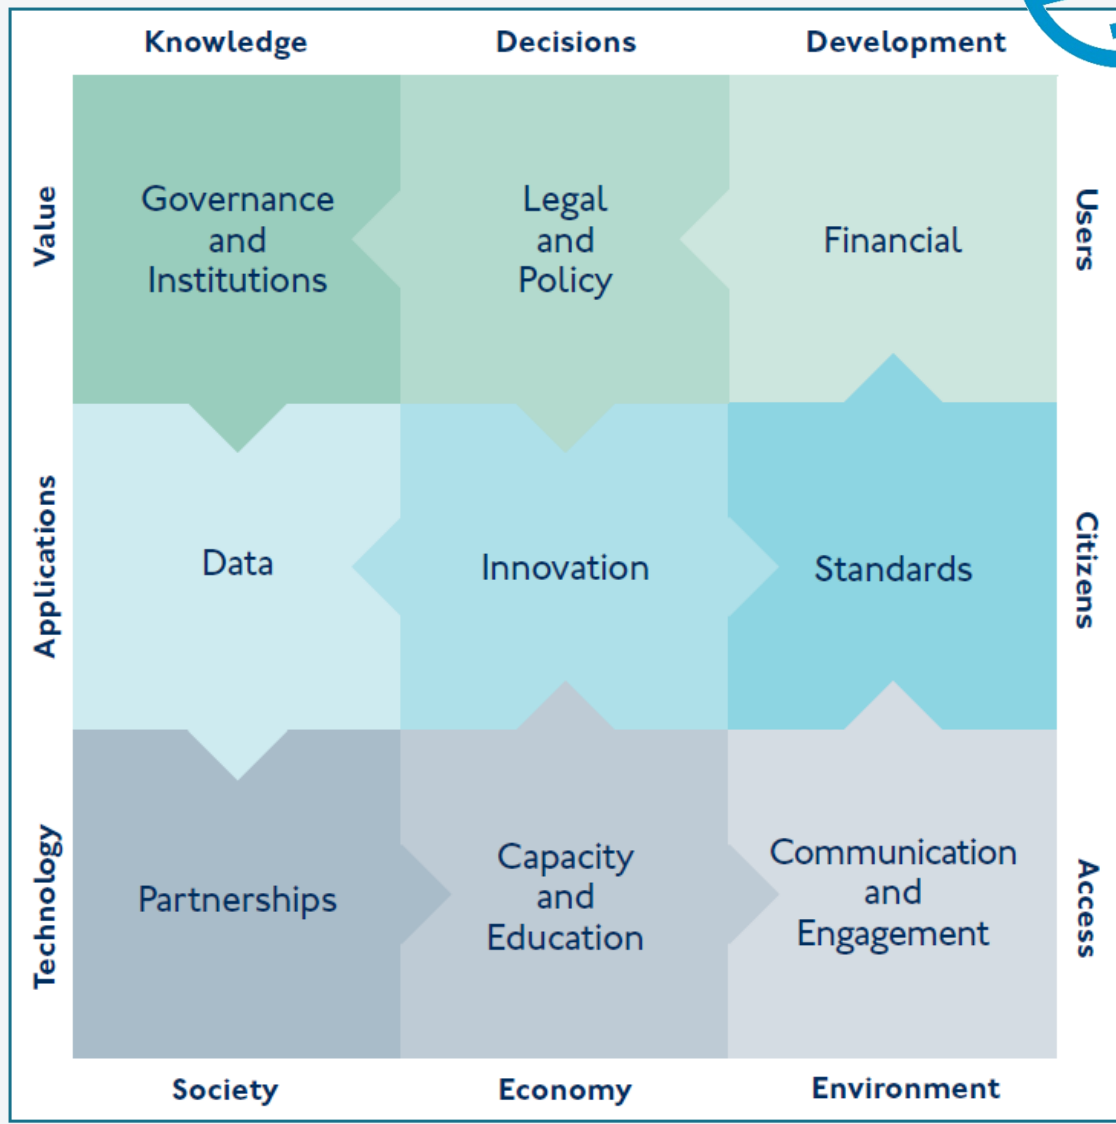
Knowledge Decisions Development

Value

Governance and Institutions

Legal and Policy

Financial

Users

Applications

Data

Innovation

Standards

Citizens

Technology

Partnerships

Capacity and Education

Communication and Engagement

Access

Society Economy Environment